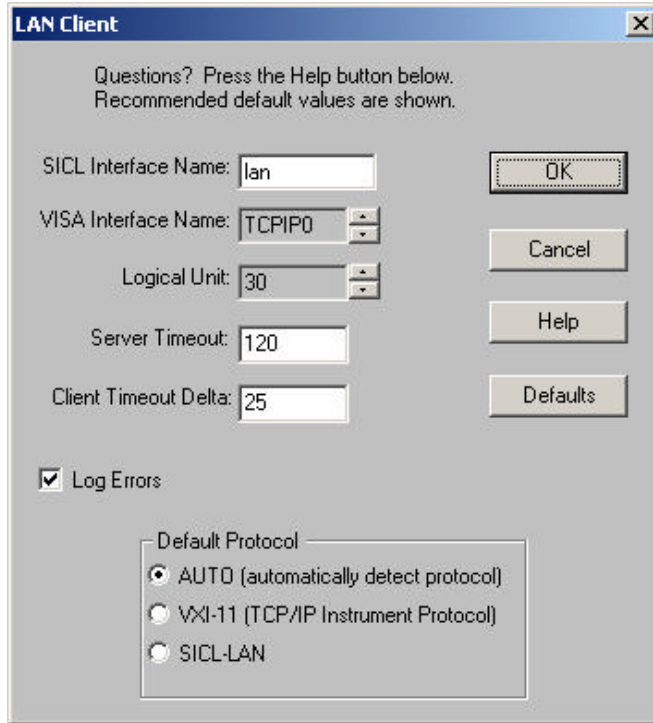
LAN Client

Questions? Press the Help button below.
Recommended default values are shown.

SICL Interface Name: lan

VISA Interface Name: TCPIP0

Logical Unit: 30

Server Timeout: 120

Client Timeout Delta: 25

OK

Cancel

Help

Defaults

Log Errors

Default Protocol

AUTO (automatically detect protocol)

VXI-11 (TCP/IP Instrument Protocol)

SICL-LAN